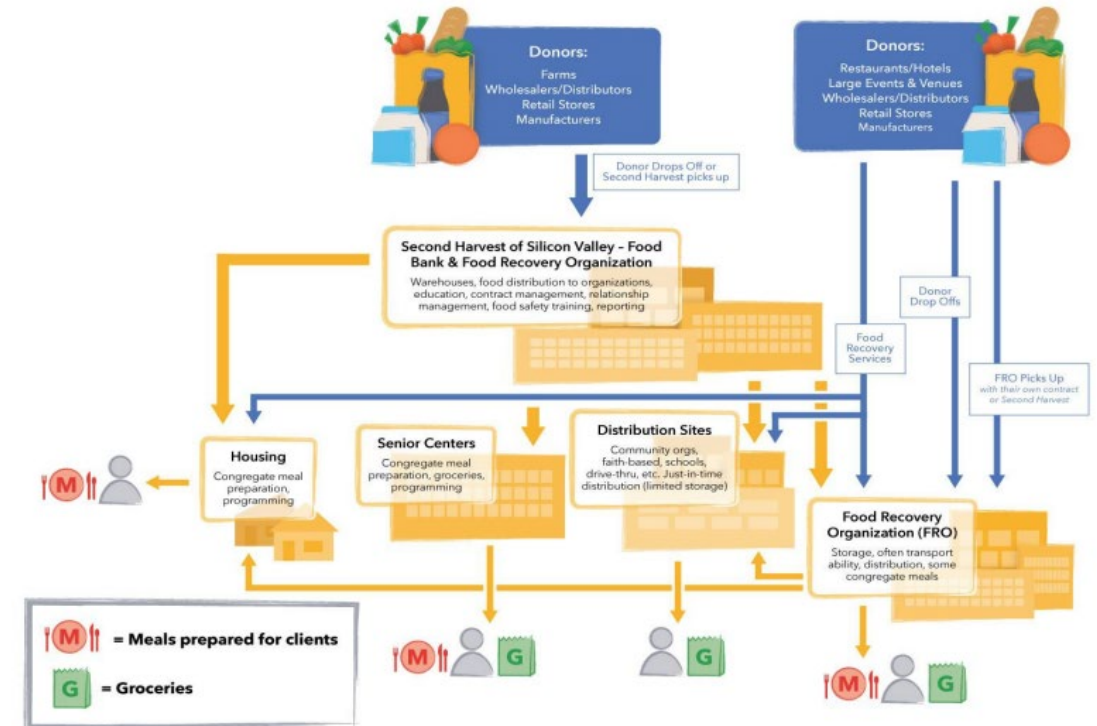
Donors:
Farms
Wholesalers/Distributors
Retail Stores
Manufacturers

Donors:
Restaurants/Hotels
Large Events & Venues
Wholesalers/Distributors
Retail Stores
Manufacturers

Donor Drops Off or Second Harvest picks up

Second Harvest of Silicon Valley – Food Bank & Food Recovery Organization
Warehouses, food distribution to organizations, education, contract management, relationship management, food safety training, reporting

Donor Drop Offs

Food Recovery Services

FRO Picks Up
with their own contract or Second Harvest

Housing
Congregate meal preparation, programming

Senior Centers
Congregate meal preparation, groceries, programming

Distribution Sites
Community orgs, faith-based, schools, drive-thru, etc. Just-in-time distribution (limited storage)

Food Recovery Organization (FRO)
Storage, often transport ability, distribution, some congregate meals

M

M G

G

M G

M = Meals prepared for clients
G = Groceries